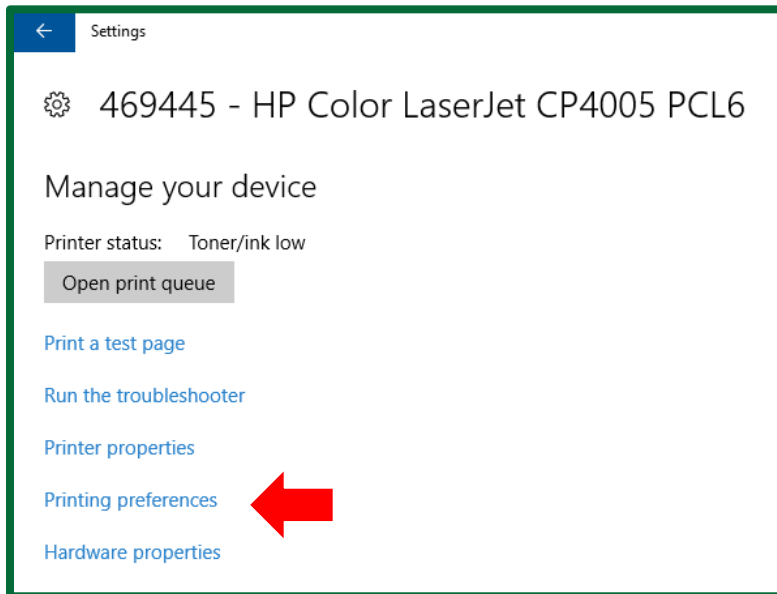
Settings

469445 - HP Color LaserJet CP4005 PCL6

Manage your device

Printer status: Toner/ink low

Open print queue

Print a test page

Run the troubleshooter

Printer properties

Printing preferences

Hardware properties